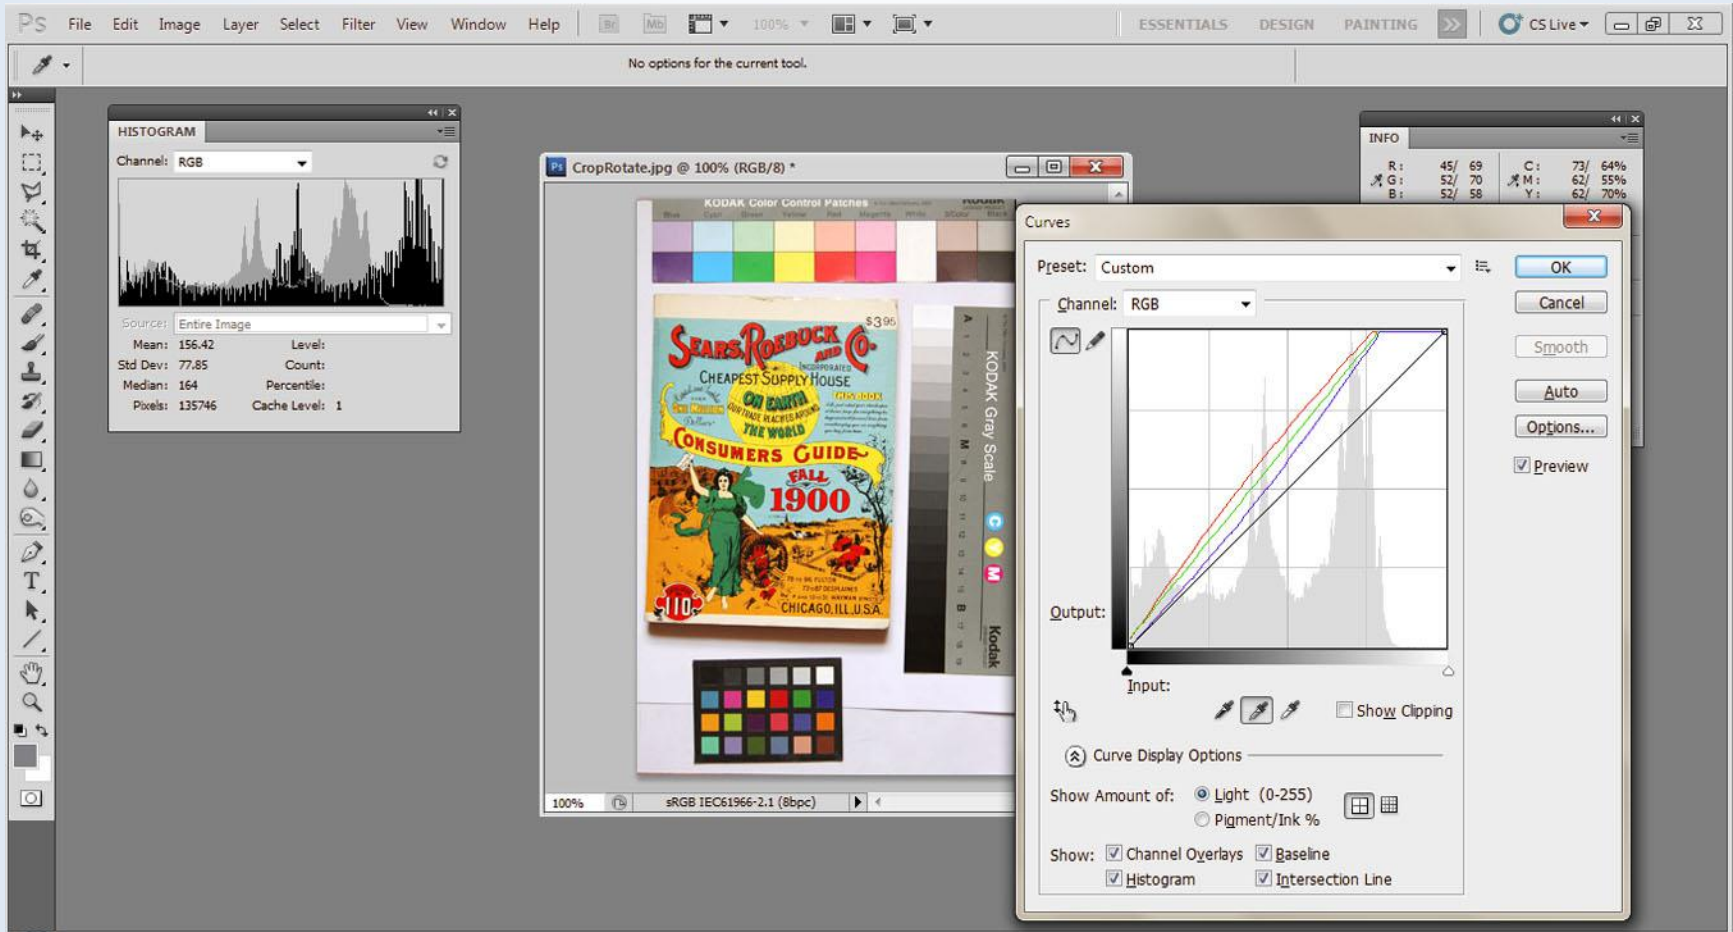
PS File Edit Image Layer Select Filter View Window Help Br Mb 100% ESSENTIALS DESIGN PAINTING CS Live

No options for the current tool.

HISTOGRAM

Channel: RGB

Source: Entire Image

Mean: 156.42 Level:
Std Dev: 77.85 Count:
Median: 164 Percentile:
Pixels: 135746 Cache Level: 1

CropRotate.jpg @ 100% (RGB/8) *

KODAK Color Control Patches

SEARS, ROEBUCK AND CO.
CHEAPEST SUPPLY HOUSE
ON EARTH
CONSUMERS GUIDE
FALL 1900
CHICAGO, ILL. U.S.A.

KODAK Gray Scale

Kodak

100% sRGB IEC61966-2.1 (8bpc)

INFO

R: 45/ 69 C: 73/ 64%
G: 52/ 70 M: 62/ 55%
B: 52/ 58 Y: 62/ 70%

Curves

Preset: Custom

OK
Cancel
Smooth
Auto
Options...
Preview

Channel: RGB

Output:

Input:

Show Clipping

Curve Display Options

Show Amount of: Light (0-255)
Pigment/Ink %

Show: Channel Overlays Baseline
Histogram Intersection Line